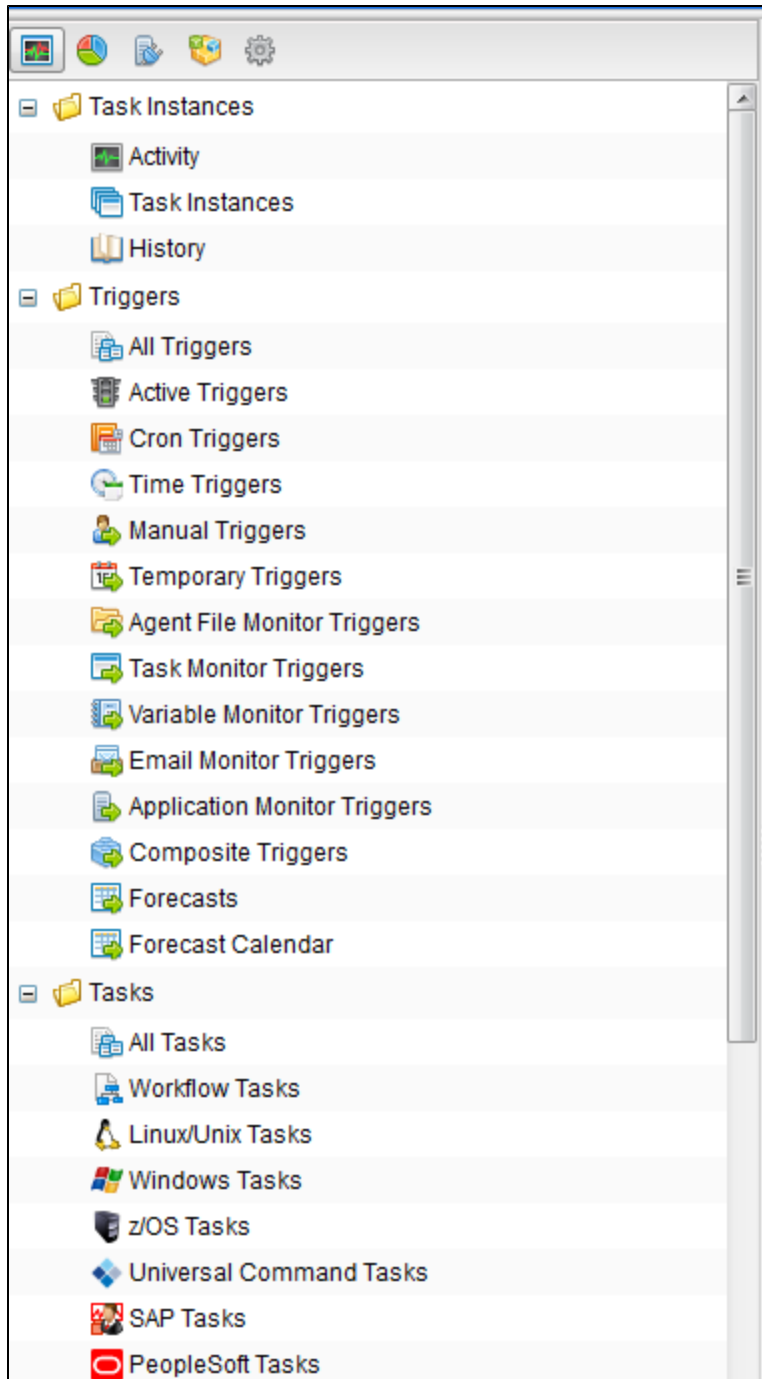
Task Instances
Activity
Task Instances
History
Triggers
All Triggers
Active Triggers
Cron Triggers
Time Triggers
Manual Triggers
Temporary Triggers
Agent File Monitor Triggers
Task Monitor Triggers
Variable Monitor Triggers
Email Monitor Triggers
Application Monitor Triggers
Composite Triggers
Forecasts
Forecast Calendar
Tasks
All Tasks
Workflow Tasks
Linux/Unix Tasks
Windows Tasks
z/OS Tasks
Universal Command Tasks
SAP Tasks
PeopleSoft Tasks